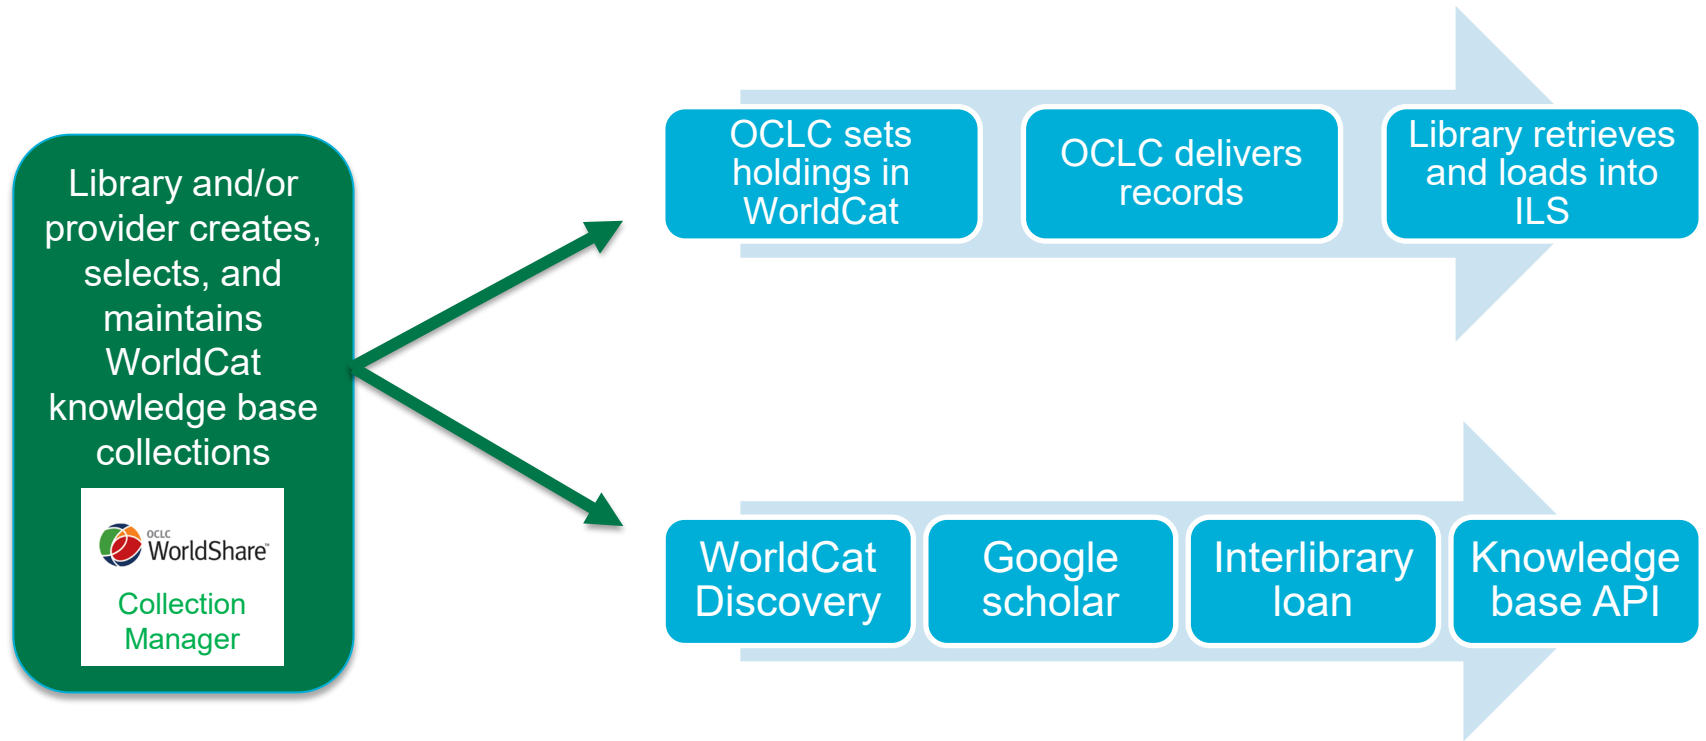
Library and/or provider creates, selects, and maintains WorldCat knowledge base collections

OCLC WorldShare

Collection Manager

OCLC sets holdings in WorldCat

OCLC delivers records

Library retrieves and loads into ILS

WorldCat Discovery

Google scholar

Interlibrary loan

Knowledge base API